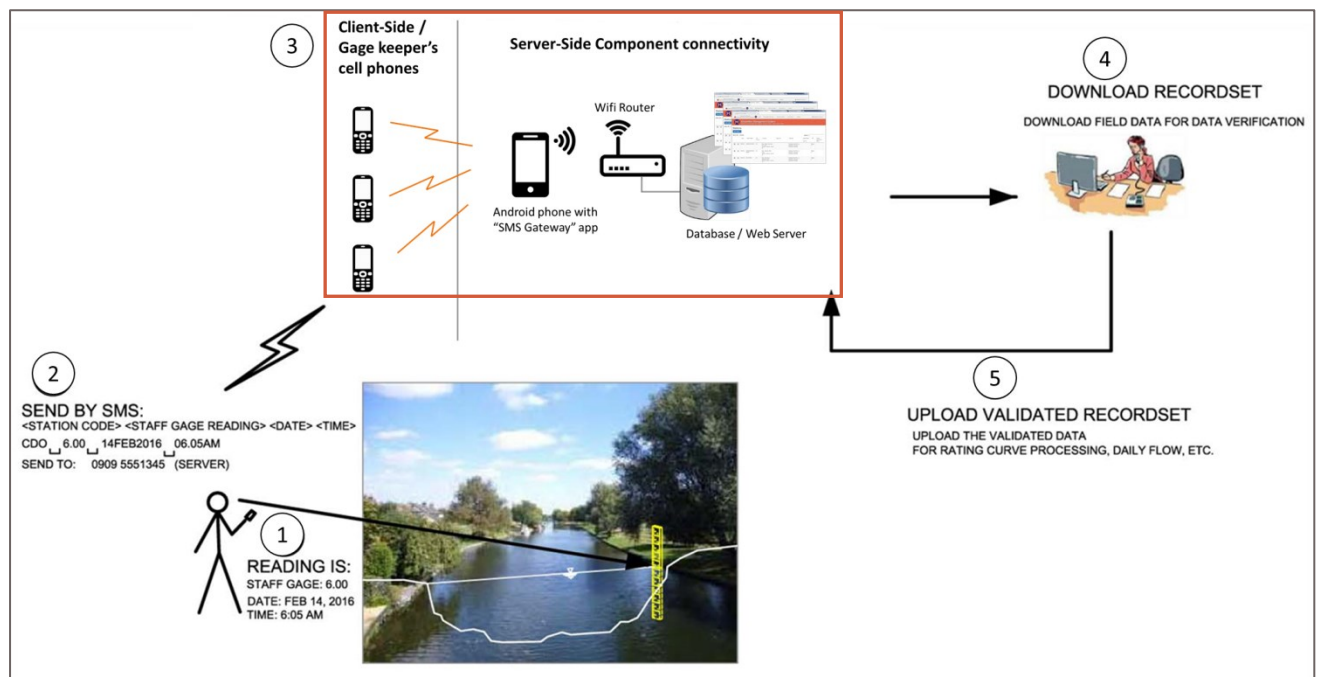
3

Client-Side / Gage keeper's cell phones

Server-Side Component connectivity

Wifi Router

Android phone with "SMS Gateway" app

Database / Web Server

4

DOWNLOAD RECORDSET

DOWNLOAD FIELD DATA FOR DATA VERIFICATION

2

SEND BY SMS:
<STATION CODE> <STAFF GAGE READING> <DATE> <TIME>
CDO␣6.00␣14FEB2016␣06.05AM
SEND TO: 0909 5551345 (SERVER)

5

UPLOAD VALIDATED RECORDSET

UPLOAD THE VALIDATED DATA
FOR RATING CURVE PROCESSING, DAILY FLOW, ETC.

1

READING IS:
STAFF GAGE: 6.00
DATE: FEB 14, 2016
TIME: 6:05 AM